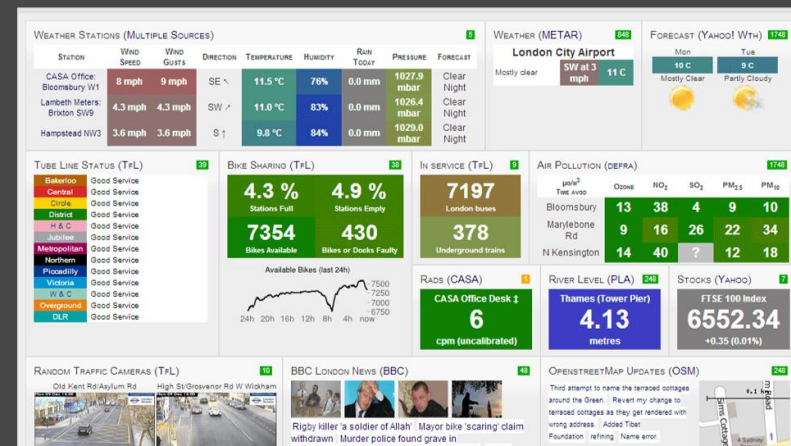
Weather Stations (Multiple Sources) 5

| Station | Wind Speed | Wind Gusts | Direction | Temperature | Humidity | Rain Today | Pressure | Forecast |
|---|---|---|---|---|---|---|---|---|
| CASA Office: Bloomsbury W1 | 8 mph | 9 mph | SE ↖ | 11.5 °C | 76% | 0.0 mm | 1027.9 mb | Clear Night |
| Lambeth Meters: Brixton SW9 | 4.3 mph | 4.3 mph | SW ↗ | 11.0 °C | 83% | 0.0 mm | 1026.4 mb | Clear Night |
| Hampstead NW3 | 3.6 mph | 3.6 mph | S ↑ | 9.8 °C | 84% | 0.0 mm | 1029.0 mb | Clear Night |

Weather (METAR) 848
London City Airport
Mostly clear | SW at 3 mph | 11 C

Forecast (Yahoo! Wth) 1748
Mon | Tue
10 C | 9 C
Mostly Clear | Partly Cloudy

Tube Line Status (TfL) 39
Bakerloo Good Service
Central Good Service
Circle Good Service
District Good Service
H & C Good Service
Jubilee Good Service
Metropolitan Good Service
Northern Good Service
Piccadilly Good Service
Victoria Good Service
W & C Good Service
Overground Good Service
DLR Good Service

Bike Sharing (TfL) 38
4.3 % Stations Full
4.9 % Stations Empty
7354 Bikes Available
430 Bikes or Docks Faulty
Available Bikes (last 24h)
7500
7250
7000
6750
24h 20h 16h 12h 8h 4h now

In service (TfL) 9
7197 London buses
378 Underground trains

Air Pollution (defra) 1748

| $\mu g/m^3$ Time avgd | Ozone | $NO_2$ | $SO_2$ | $PM_{2.5}$ | $PM_{10}$ |
|---|---|---|---|---|---|
| Bloomsbury | 13 | 38 | 4 | 9 | 10 |
| Marylebone Rd | 9 | 16 | 26 | 22 | 34 |
| N Kensington | 14 | 40 | ? | 12 | 18 |

Rads (CASA) 1
CASA Office Desk ‡
6
cpm (uncalibrated)

River Level (PLA) 248
Thames (Tower Pier)
4.13
metres

Stocks (Yahoo) 7
FTSE 100 Index
6552.34
+0.35 (0.01%)

Random Traffic Cameras (TfL) 10
Old Kent Rd/Asylum Rd
High St/Grosvenor Rd W Wickham

BBC London News (BBC) 48
Rigby killer 'a soldier of Allah' withdrawn
Mayor bike 'scaring' claim
Murder police found grave in

OpenStreetMap Updates (OSM) 248
Third attempt to name the terraced cottages around the Green. Revert my change to terraced cottages as they get rendered with wrong address. Added Tibet Foundation refining Name error.
Sims Cottages
m Road
4 Sydney